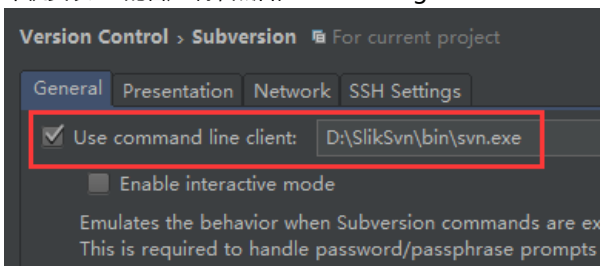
Version Control › Subversion For current project

General Presentation Network SSH Settings

Use command line client: D:\SlikSvn\bin\svn.exe

Enable interactive mode

Emulates the behavior when Subversion commands are ex
This is required to handle password/passphrase prompts